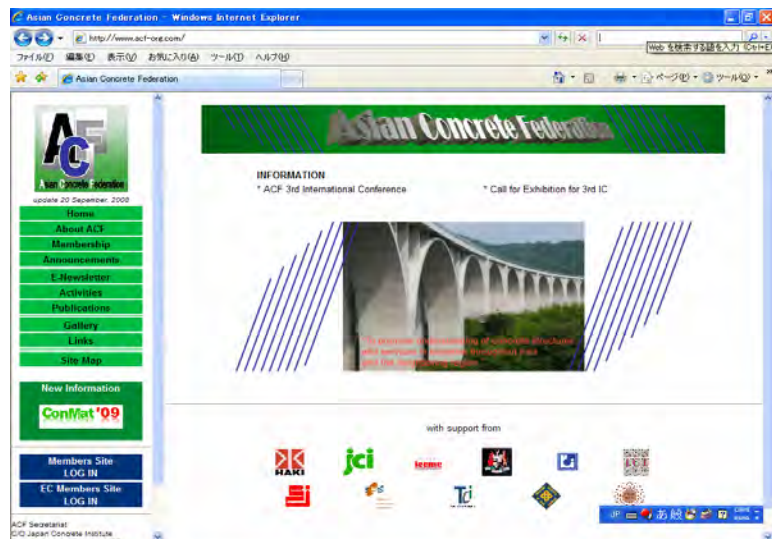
Asian Concrete Federation - Windows Internet Explorer

http://www.acf-ore.com/

Web を検索する語を入力 (Ctrl+E)

ファイル(F) 編集(E) 表示(V) お気に入り(A) ツール(T) ヘルプ(H)

Asian Concrete Federation

ページ(P) ツール(O)

ACF
Asian Concrete Federation

update 20 September, 2008

Home
About ACF
Membership
Announcements
E-Newsletter
Activities
Publications
Gallery
Links
Site Map

New Information
ConMat'09

Members Site
LOG IN
EC Members Site
LOG IN

ACF Secretariat
C/O Japan Concrete Institute

Asian Concrete Federation

INFORMATION
* ACF 3rd International Conference
* Call for Exhibition for 3rd IC

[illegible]

with support from

HAKI
jci
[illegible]
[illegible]
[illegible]
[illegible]
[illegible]
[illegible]
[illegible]
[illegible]